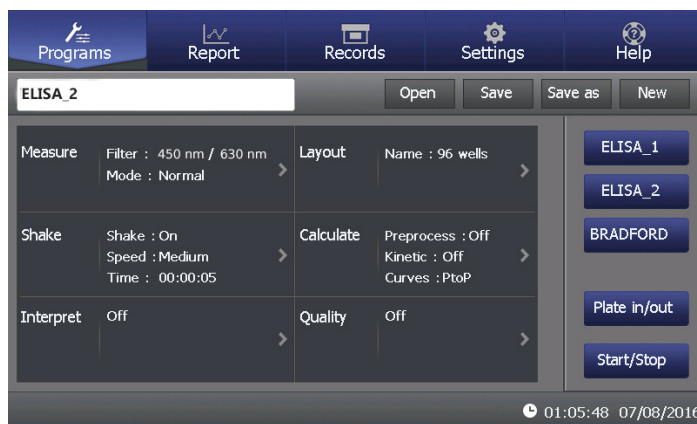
Programs
Report
Records
Settings
Help

ELISA_2
Open
Save
Save as
New

Measure
Filter : 450 nm / 630 nm
Mode : Normal

Layout
Name : 96 wells

Shake
Shake : On
Speed : Medium
Time : 00:00:05

Calculate
Preprocess : Off
Kinetic : Off
Curves : PtoP

Interpret
Off

Quality
Off

ELISA_1
ELISA_2
BRADFORD
Plate in/out
Start/Stop

01:05:48 07/08/2016